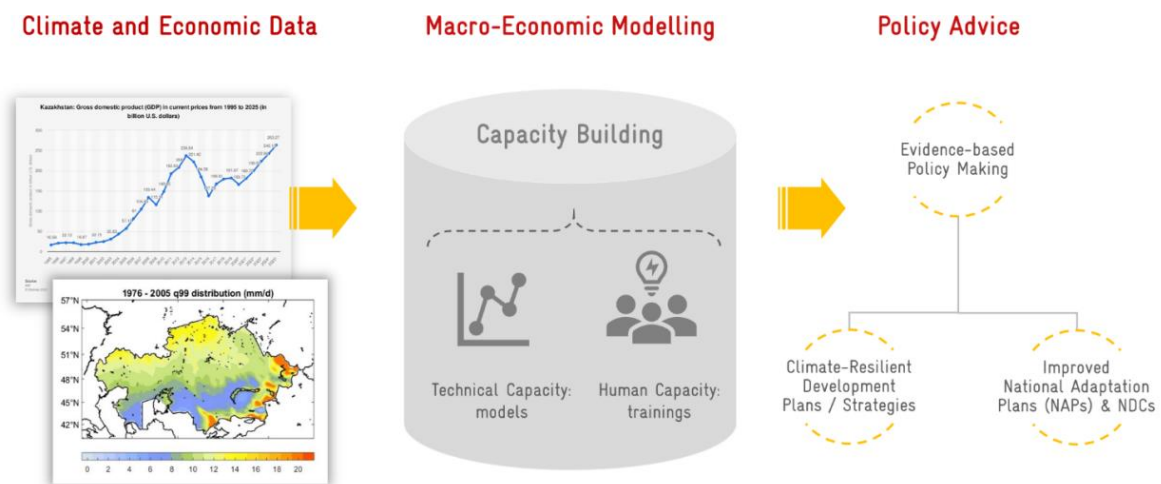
Climate and Economic Data

Macro-Economic Modelling

Policy Advice

Kazakhstan: Gross domestic product (GDP) in current prices from 1995 to 2025 (in billion U.S. dollars)

1976 - 2005 q99 distribution (mm/d)

57°N
54°N
51°N
48°N
45°N
42°N

0 2 4 6 8 10 12 14 16 18 20

Capacity Building

Technical Capacity: models

Human Capacity: trainings

Evidence-based Policy Making

Climate-Resilient Development Plans / Strategies

Improved National Adaptation Plans (NAPs) & NDCs